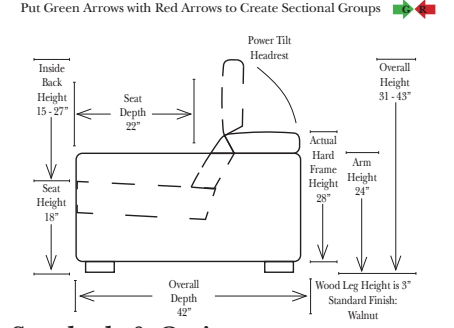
Put Green Arrows with Red Arrows to Create Sectional Groups G R

Power Tilt Headrest

Inside Back Height 15 - 27"

Seat Depth 22"

Overall Height 31 - 43"

Actual Hard Frame Height 28"

Arm Height 24"

Seat Height 18"

Overall Depth 42"

Wood Leg Height is 3"
Standard Finish: Walnut